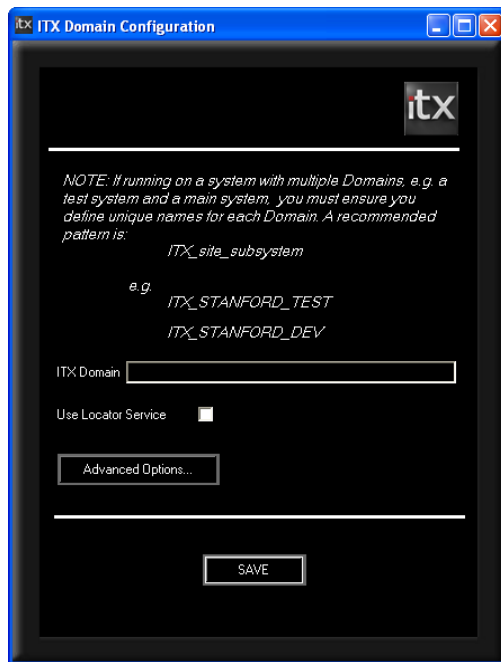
itx ITX Domain Configuration

itx

NOTE: If running on a system with multiple Domains, e.g. a test system and a main system, you must ensure you define unique names for each Domain. A recommended pattern is:

ITX_site_subsystem

e.g.

ITX_STANFORD_TEST

ITX_STANFORD_DEV

ITX Domain

Use Locator Service

Advanced Options...

SAVE